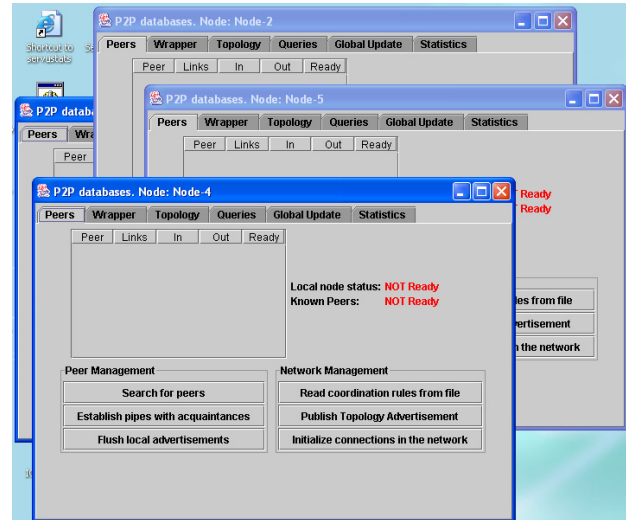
Shortcut to servlstats

P2P databases. Node: Node-2

Peers | Wrapper | Topology | Queries | Global Update | Statistics

| Peer | Links | In | Out | Ready |
|---|---|---|---|---|

P2P databa

Peers | Wra

Peer

P2P databases. Node: Node-5

Peers | Wrapper | Topology | Queries | Global Update | Statistics

| Peer | Links | In | Out | Ready |
|---|---|---|---|---|

Ready
Ready

les from file
vertisement
n the network

P2P databases. Node: Node-4

Peers | Wrapper | Topology | Queries | Global Update | Statistics

| Peer | Links | In | Out | Ready |
|---|---|---|---|---|

Local node status: NOT Ready
Known Peers: NOT Ready

Peer Management
Search for peers
Establish pipes with acquaintances
Flush local advertisements

Network Management
Read coordination rules from file
Publish Topology Advertisement
Initialize connections in the network